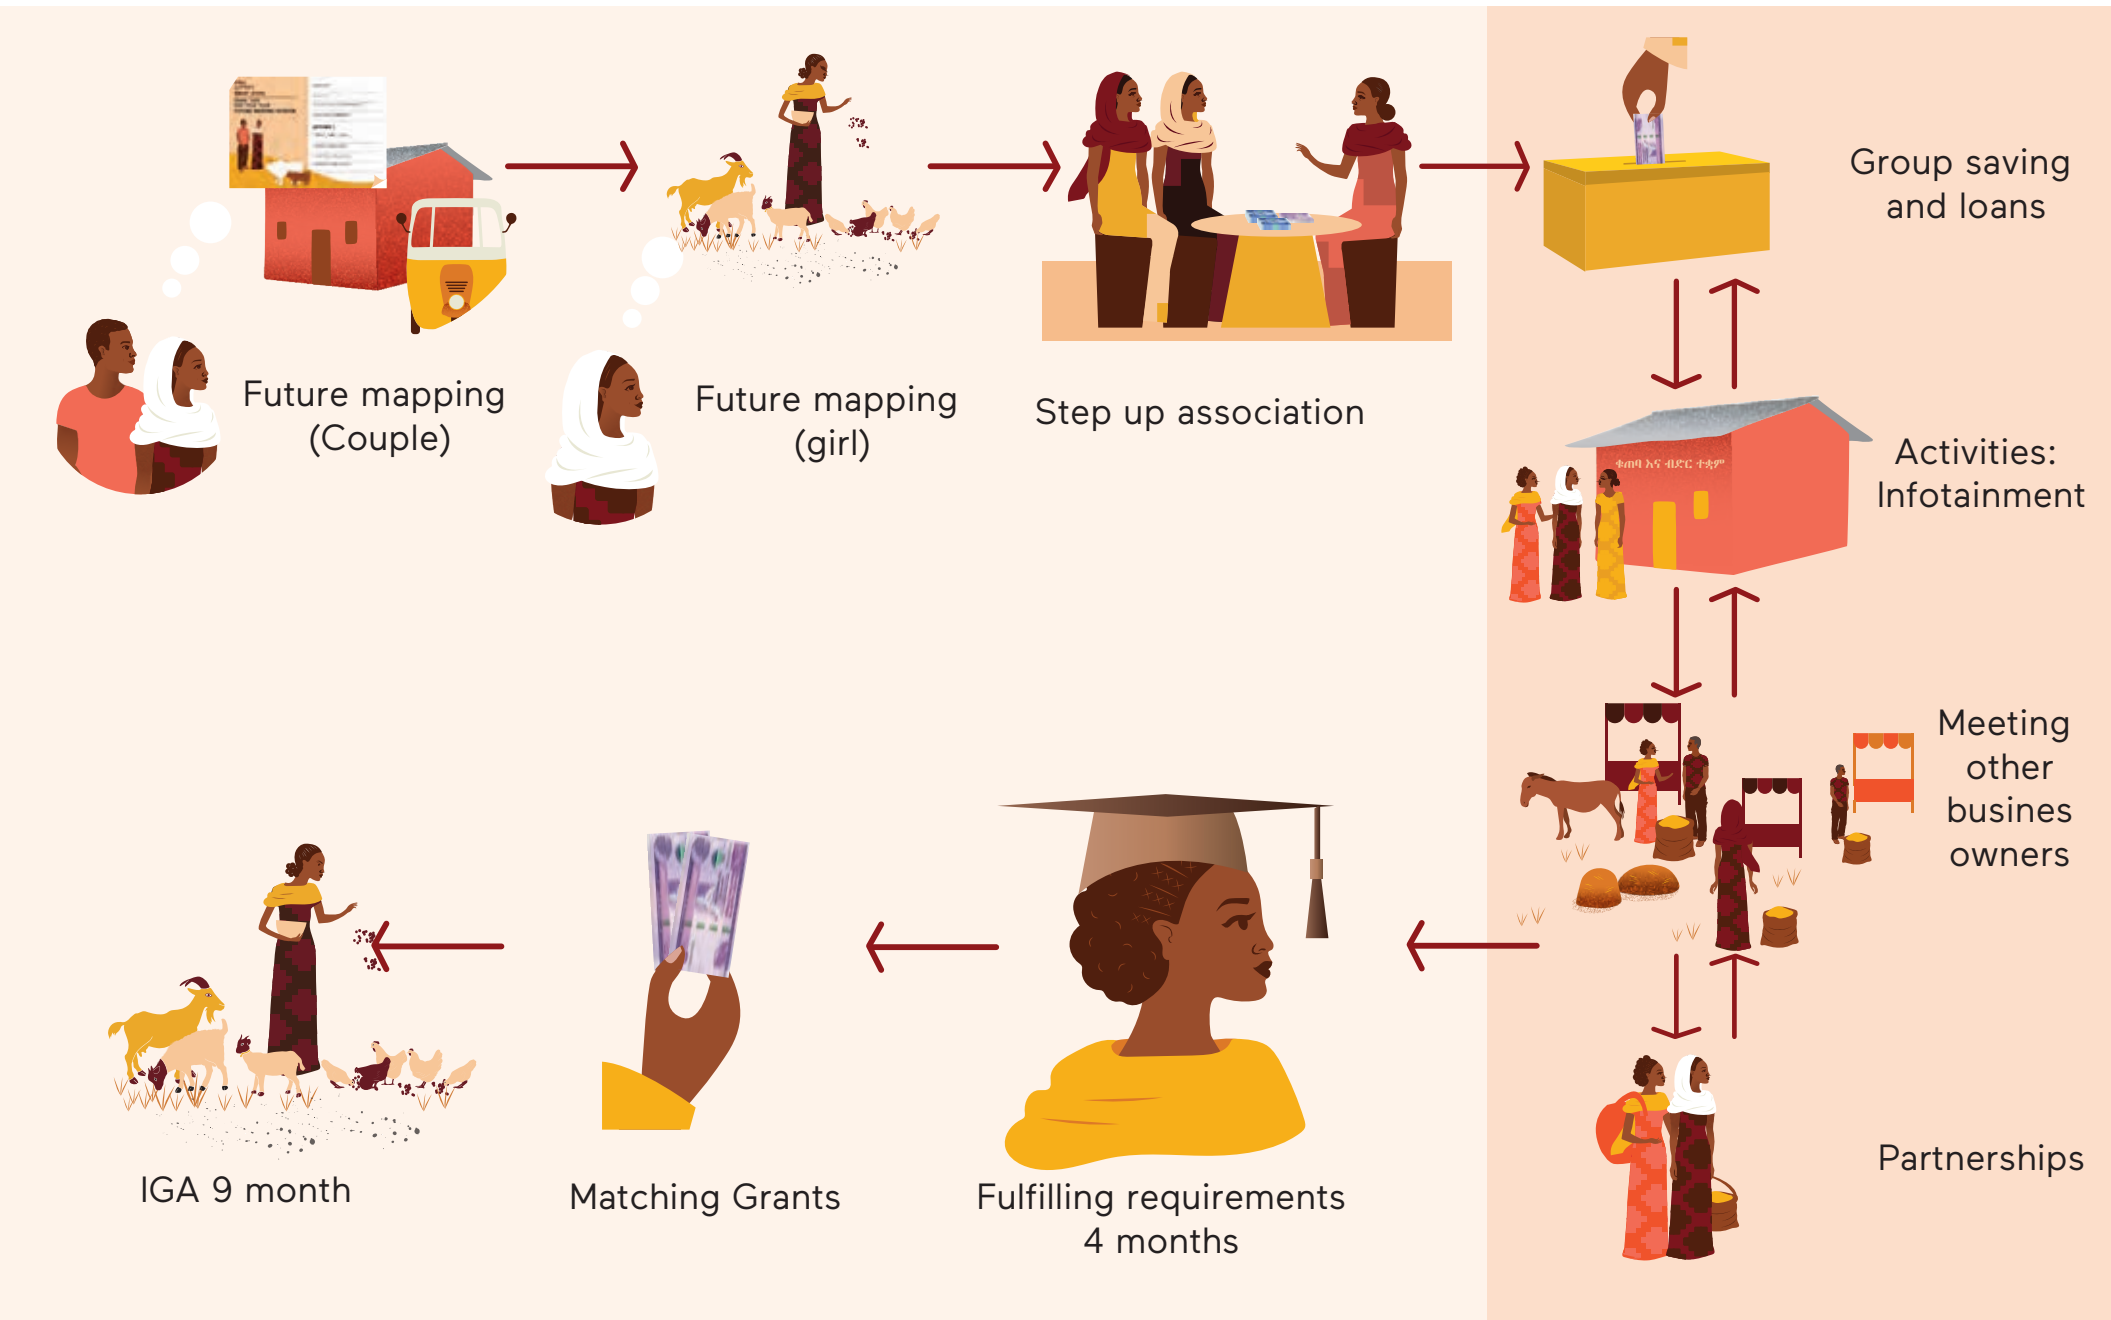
Future mapping (Couple)

Future mapping (girl)

Step up association

Group saving and loans

ቀጠባ እና ብድር ተቋም

Activities: Infotainment

Meeting other busines owners

Partnerships

Fulfilling requirements 4 months

Matching Grants

IGA 9 month